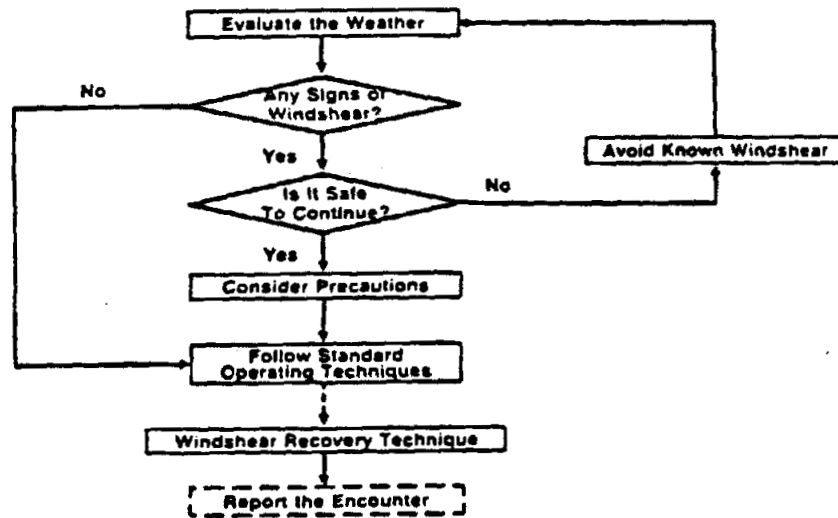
Evaluate the Weather

No

Any Signs of Windshear?

Yes

Avoid Known Windshear

Is It Safe To Continue?

No

Yes

Consider Precautions

Follow Standard Operating Techniques

Windshear Recovery Technique

Report the Encounter